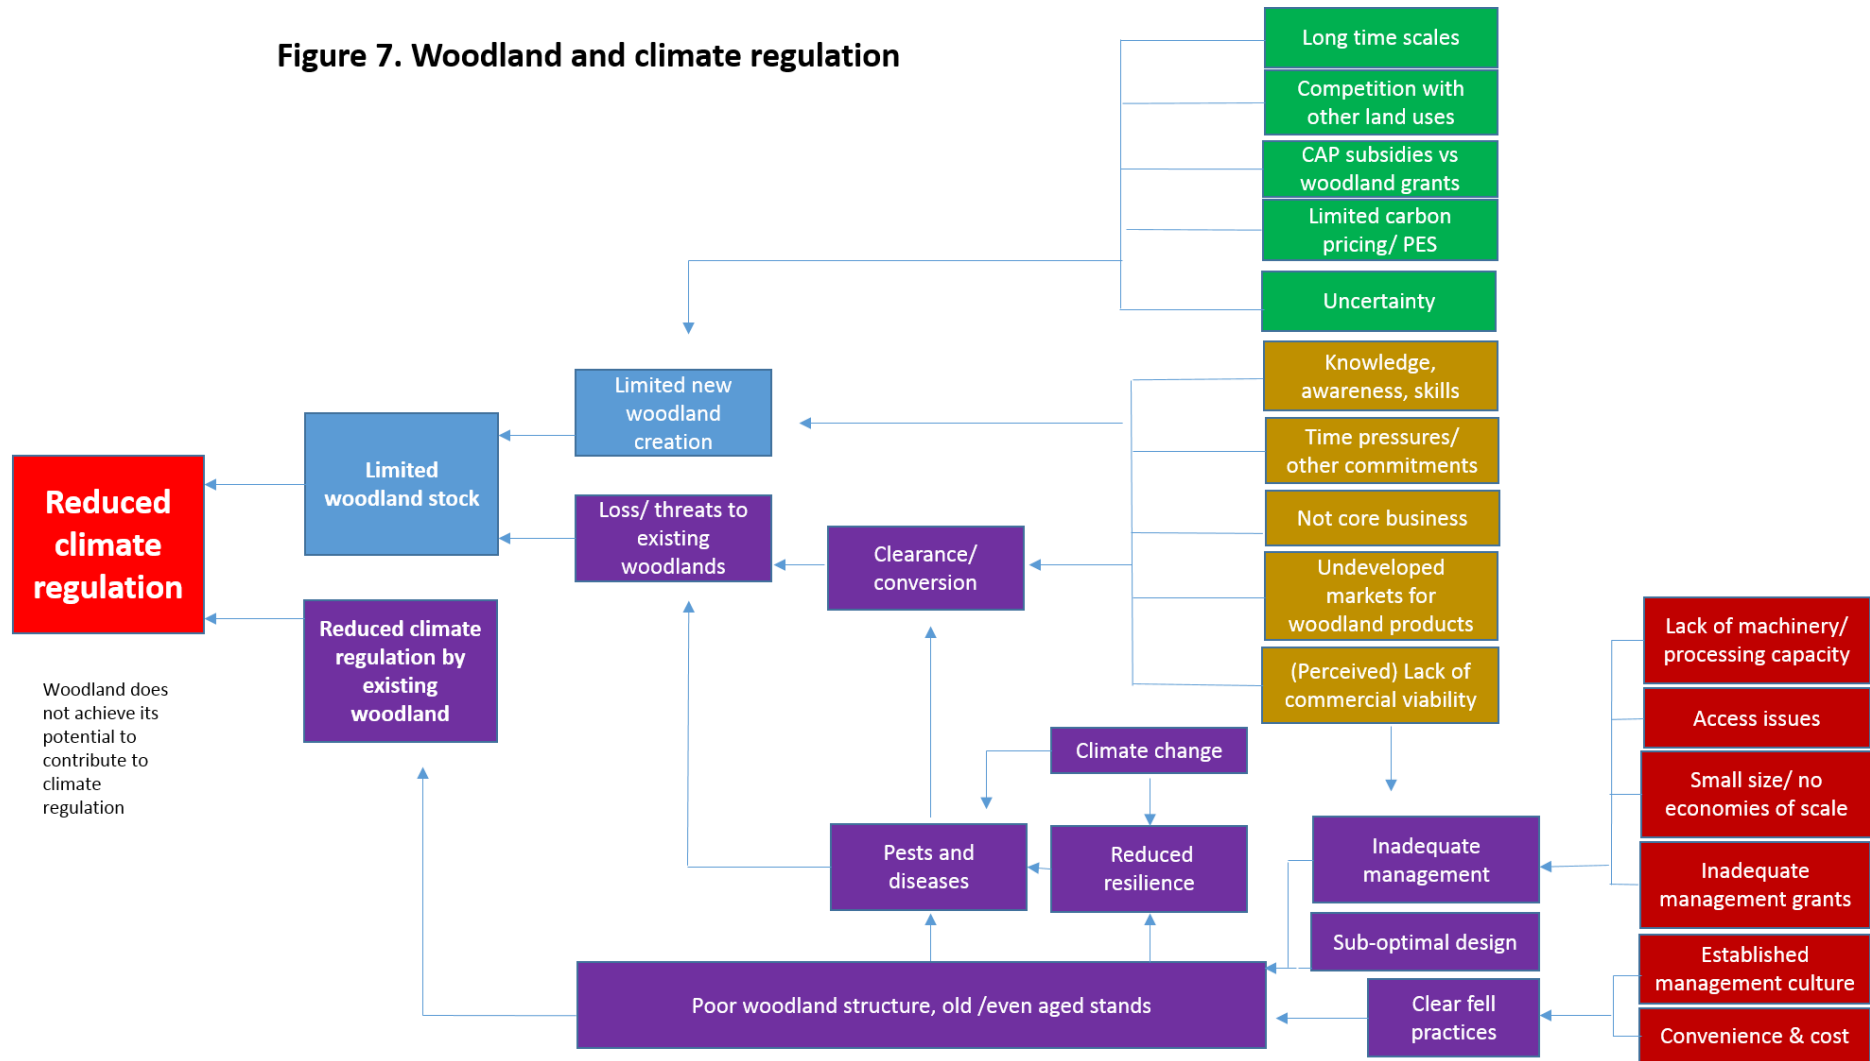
Figure 7. Woodland and climate regulation

Long time scales

Competition with other land uses

CAP subsidies vs woodland grants

Limited carbon pricing/ PES

Uncertainty

Knowledge, awareness, skills

Time pressures/ other commitments

Not core business

Undeveloped markets for woodland products

(Perceived) Lack of commercial viability

Limited new woodland creation

Limited woodland stock

Loss/ threats to existing woodlands

Clearance/ conversion

Reduced climate regulation

Reduced climate regulation by existing woodland

Woodland does not achieve its potential to contribute to climate regulation

Lack of machinery/ processing capacity

Access issues

Small size/ no economies of scale

Inadequate management grants

Established management culture

Convenience & cost

Climate change

Pests and diseases

Reduced resilience

Inadequate management

Sub-optimal design

Clear fell practices

Poor woodland structure, old /even aged stands